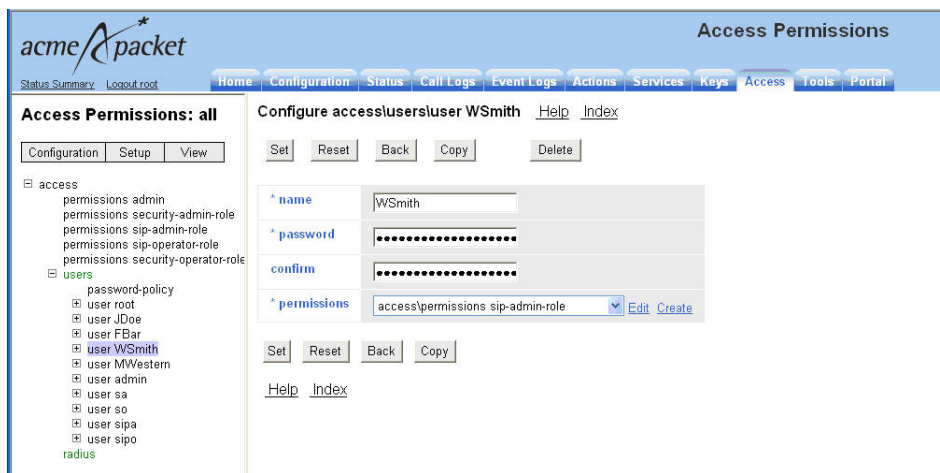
acme packet

Access Permissions

Status Summary Logout root

Home Configuration Status Call Logs Event Logs Actions Services Keys Access Tools Portal

Access Permissions: all

Configuration Setup View

⊟ access
permissions admin
permissions security-admin-role
permissions sip-admin-role
permissions sip-operator-role
permissions security-operator-role
⊟ users
password-policy
⊞ user root
⊞ user JDoe
⊞ user FBar
⊞ user WSmith
⊞ user MWestern
⊞ user admin
⊞ user sa
⊞ user so
⊞ user sipa
⊞ user sipo
radius

Configure access\users\user WSmith Help Index

Set Reset Back Copy Delete

* name WSmith
* password •••••••••••••••••••
confirm •••••••••••••••••••
* permissions access\permissions sip-admin-role Edit Create

Set Reset Back Copy

Help Index